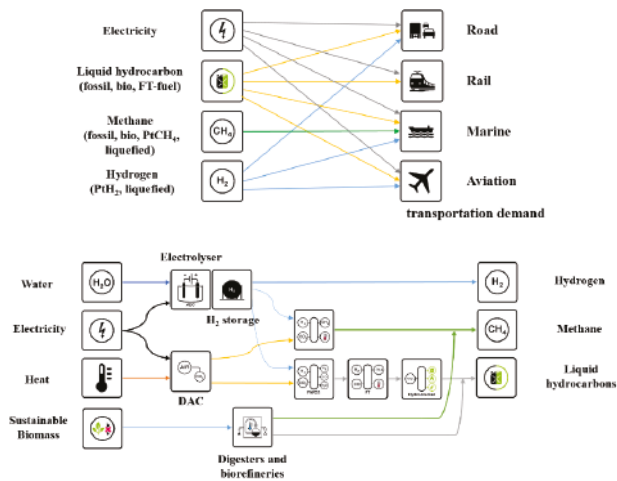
Electricity

Liquid hydrocarbon (fossil, bio, FT-fuel)

Methane (fossil, bio, PtCH$_4$, liquefied)

Hydrogen (PtH$_2$, liquefied)

$CH_4$

$H_2$

Road

Rail

Marine

Aviation

transportation demand

Water

$H_2O$

Electricity

Heat

Sustainable Biomass

Electrolyser

$H_2$ storage

DAC

Digesters and biorefineries

Hydrogen

$H_2$

Methane

$CH_4$

Liquid hydrocarbons